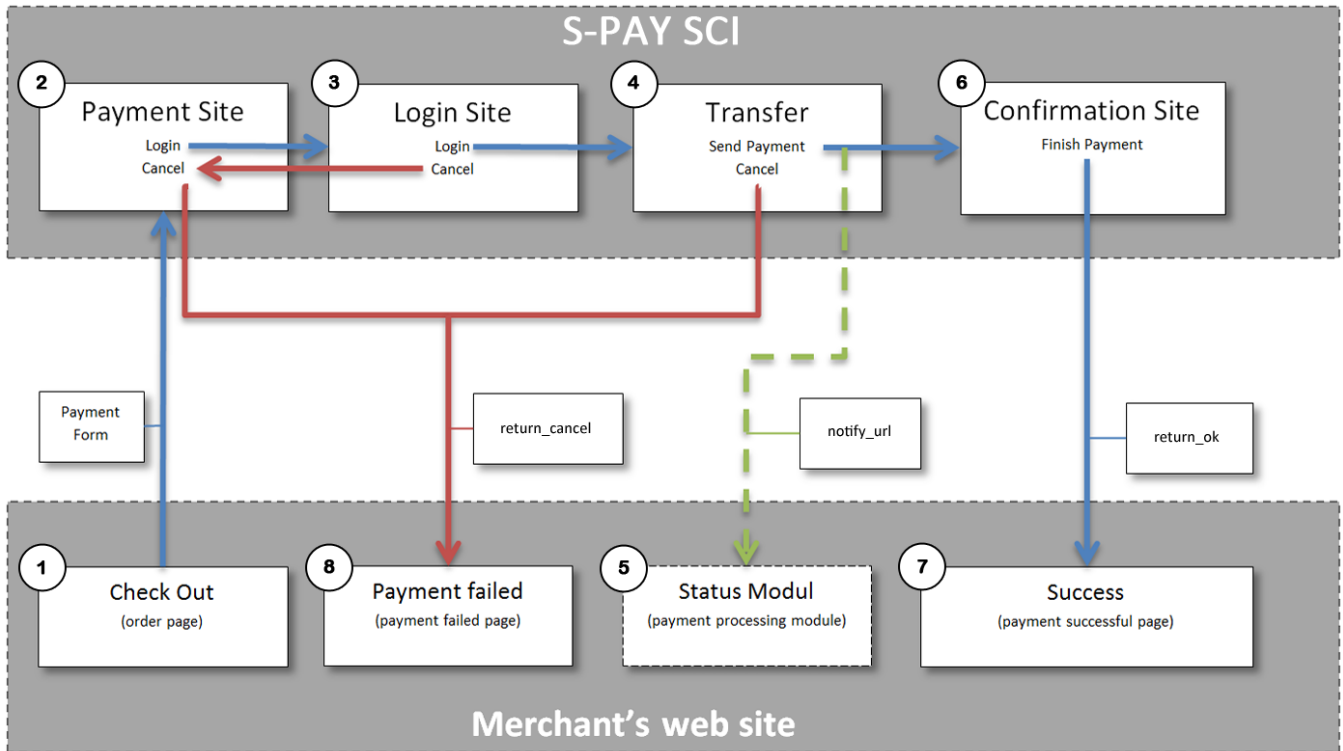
S-PAY SCI

2
Payment Site
Login
Cancel

3
Login Site
Login
Cancel

4
Transfer
Send Payment
Cancel

6
Confirmation Site
Finish Payment

Payment Form

return_cancel

notify_url

return_ok

1
Check Out
(order page)

8
Payment failed
(payment failed page)

5
Status Modul
(payment processing module)

7
Success
(payment successful page)

Merchant's web site